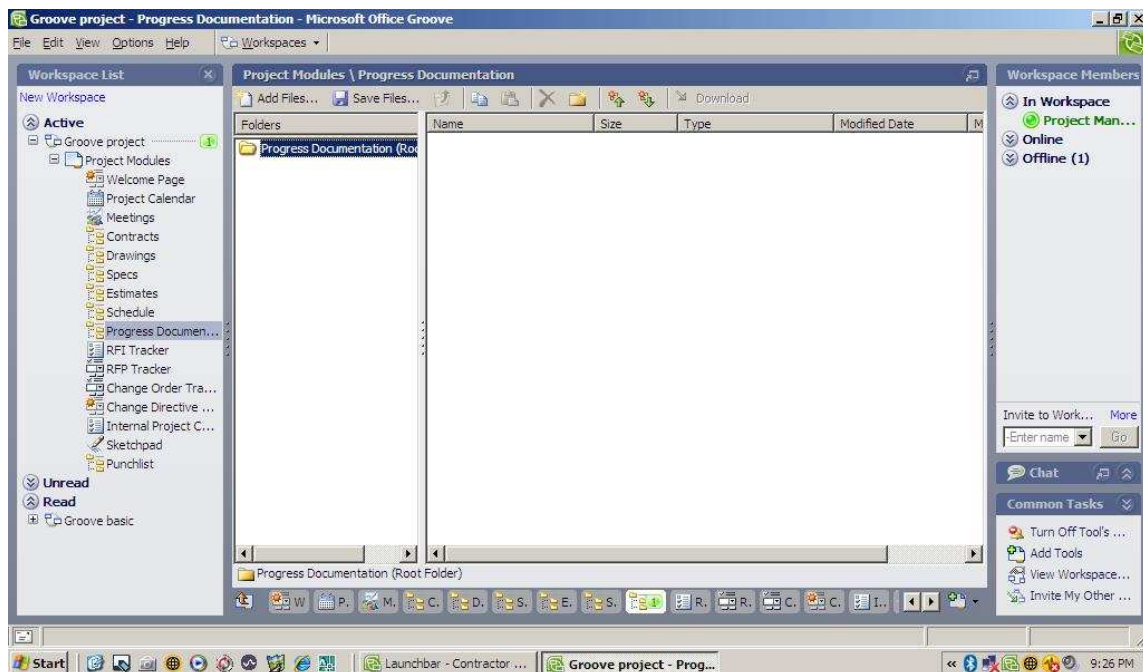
Groove project - Progress Documentation - Microsoft Office Groove

File Edit View Options Help Workspaces

Workspace List

New Workspace

Active

Groove project 1

Project Modules

Welcome Page

Project Calendar

Meetings

Contracts

Drawings

Specs

Estimates

Schedule

Progress Documen...

RFI Tracker

RFP Tracker

Change Order Tra...

Change Directive ...

Internal Project C...

Sketchpad

Punchlist

Unread

Read

Groove basic

Project Modules \ Progress Documentation

Add Files... Save Files... Download

| Folders | Name | Size | Type | Modified Date | M |
|---|---|---|---|---|---|
| Progress Documentation (Roo | | | | | |

Progress Documentation (Root Folder)

W P. M. C. D. S. E. S. 1 R. R. C. C. I.

Workspace Members

In Workspace

Project Man...

Online

Offline (1)

Invite to Work... More

Enter name Go

Chat

Common Tasks

Turn Off Tool's ...

Add Tools

View Workspace...

Invite My Other ...

Start Launchbar - Contractor ... Groove project - Prog... 9:26 PM